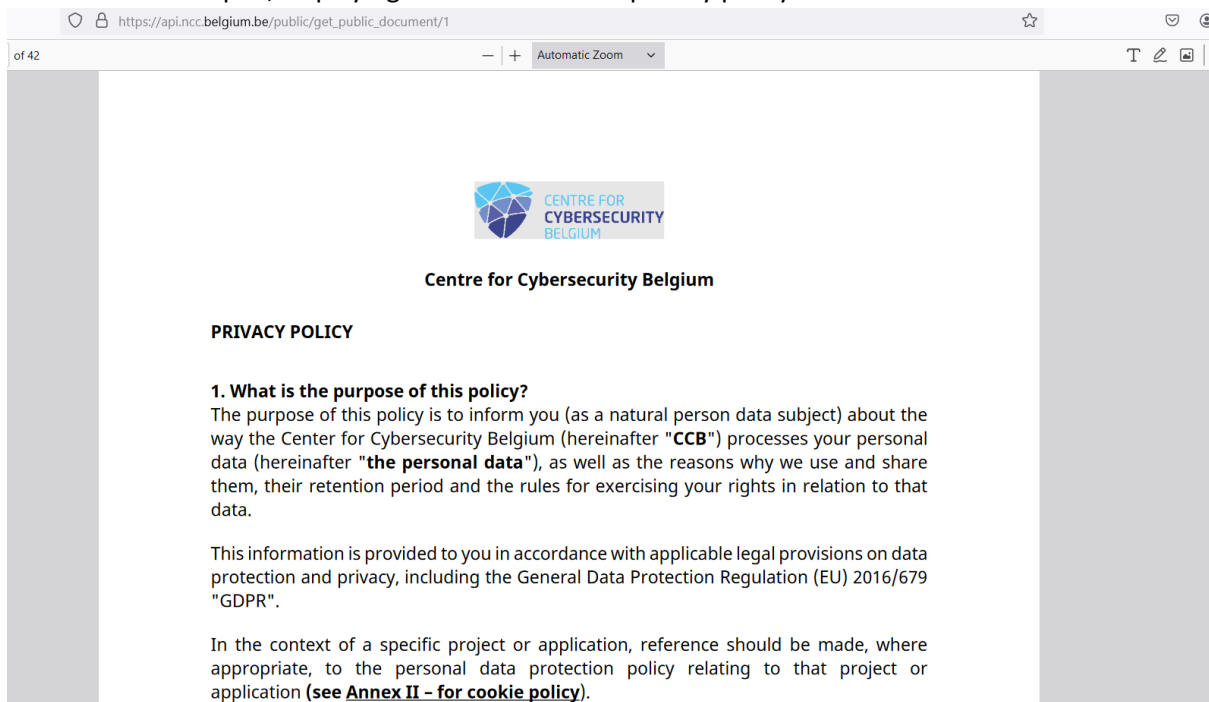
https://api.ncc.belgium.be/public/get_public_document/1

of 42

Automatic Zoom

CENTRE FOR
CYBERSECURITY
BELGIUM

Centre for Cybersecurity Belgium

PRIVACY POLICY

1. What is the purpose of this policy?
The purpose of this policy is to inform you (as a natural person data subject) about the way the Center for Cybersecurity Belgium (hereinafter "CCB") processes your personal data (hereinafter "the personal data"), as well as the reasons why we use and share them, their retention period and the rules for exercising your rights in relation to that data.

This information is provided to you in accordance with applicable legal provisions on data protection and privacy, including the General Data Protection Regulation (EU) 2016/679 "GDPR".

In the context of a specific project or application, reference should be made, where appropriate, to the personal data protection policy relating to that project or application (see Annex II – for cookie policy).